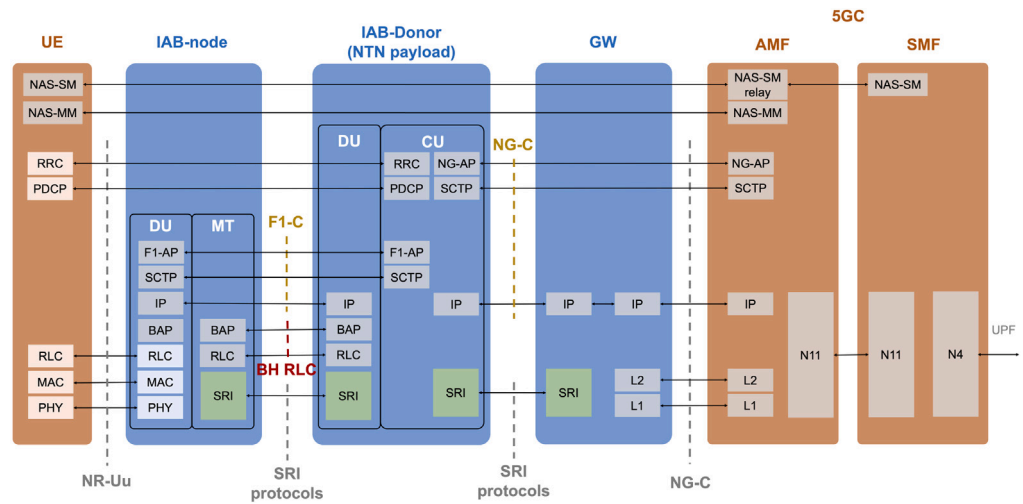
5GC

UE

IAB-node

IAB-Donor (NTN payload)

GW

AMF

SMF

NAS-SM

NAS-MM

RRC

PDCP

RLC

MAC

PHY

DU

MT

F1-AP

SCTP

IP

BAP

RLC

MAC

PHY

BAP

RLC

SRI

F1-C

BH RLC

DU

CU

IP

BAP

RLC

SRI

RRC

PDCP

NG-AP

SCTP

F1-AP

SCTP

IP

SRI

NG-C

IP

SRI

IP

L2

L1

NAS-SM relay

NAS-MM

NG-AP

SCTP

IP

L2

L1

N11

NAS-SM

N11

N4

UPF

NR-Uu

SRI protocols

SRI protocols

NG-C